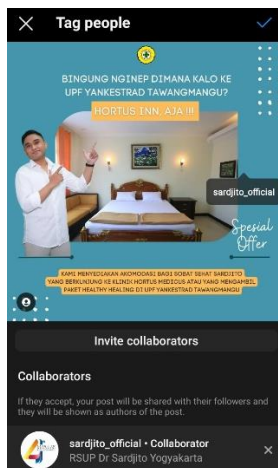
Tag people

BINGUNG NGINEP DIMANA KALO KE UPF YANKESTRAD TAWANGMANGU?

HORTUS INN AJA!!!

sardjito_official

Spesial Offer

KAMI MENYEDIAKAN AKOMODASI BAGI SOBAT SEHAT SARDJITO YANG BERKUNJUNG KE KLINIK HORTUS MEDICUS ATAU YANG MENGAMBIL PAKET HEALTHY HEALING DI UPF YANKESTRAD TAWANGMANGU

Invite collaborators

Collaborators

If they accept, your post will be shared with their followers and they will be shown as authors of the post.

sardjito_official • Collaborator
RSUP Dr Sardjito Yogyakarta